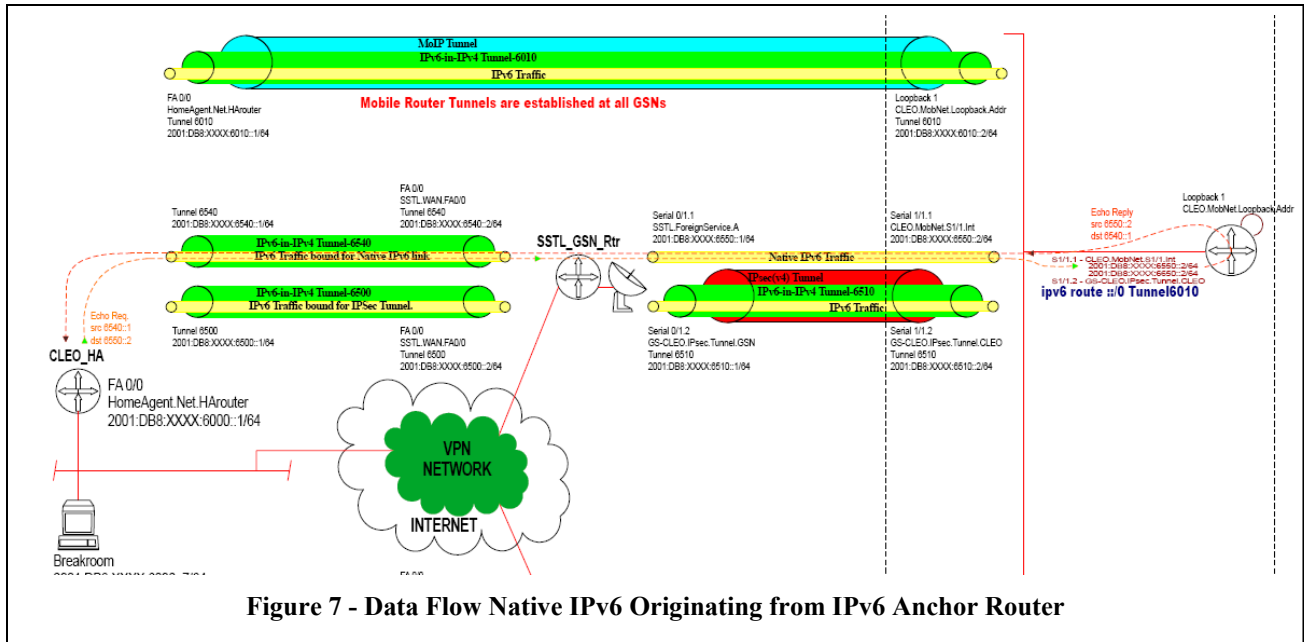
MoIP Tunnel
IPv6-in-IPv4 Tunnel-6010
IPv6 Traffic

FA 0/0
HomeAgent.Net.HArouter
Tunnel 6010
2001:DB8:XXXX:6010::1/64

Mobile Router Tunnels are established at all GSNs

Loopback 1
CLEO.MobNet.Loopback.Addr
Tunnel 6010
2001:DB8:XXXX:6010::2/64

Tunnel 6540
2001:DB8:XXXX:6540::1/64

FA 0/0
SSTL.WAN.FA0/0
Tunnel 6540
2001:DB8:XXXX:6540::2/64

IPv6-in-IPv4 Tunnel-6540
IPv6 Traffic bound for Native IPv6 link.

SSTL_GSN_Rtr

Serial 0/1.1
SSTL.ForeignService.A
2001:DB8:XXXX:6550::1/64

Serial 1/1.1
CLEO.MobNet.S1/1.Int
2001:DB8:XXXX:6550::2/64

Native IPv6 Traffic

Loopback 1
CLEO.MobNet.Loopback.Addr

Echo Reply
src 6550::2
dst 6540::1

S1/1.1 - CLEO.MobNet.S1/1.Int
2001:DB8:XXXX:6550::2/64
2001:DB8:XXXX:6550::2/64
S1/1.2 - GS-CLEO.IPsec.Tunnel.CLEO
ipv6 route ::/0 Tunnel6010

IPv6-in-IPv4 Tunnel-6500
IPv6 Traffic bound for IPSec Tunnel.

IPsec(v4) Tunnel
IPv6-in-IPv4 Tunnel-6510
IPv6 Traffic

Echo Req.
src 6540::1
dst 6550::2

Tunnel 6500
2001:DB8:XXXX:6500::1/64

FA 0/0
SSTL.WAN.FA0/0
Tunnel 6500
2001:DB8:XXXX:6500::2/64

Serial 0/1.2
GS-CLEO.IPsec.Tunnel.GSN
Tunnel 6510
2001:DB8:XXXX:6510::1/64

Serial 1/1.2
GS-CLEO.IPsec.Tunnel.CLEO
Tunnel 6510
2001:DB8:XXXX:6510::2/64

CLEO_HA
FA 0/0
HomeAgent.Net.HArouter
2001:DB8:XXXX:6000::1/64

VPN
NETWORK
INTERNET

Breakroom
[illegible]

FA 0/0

Figure 7 - Data Flow Native IPv6 Originating from IPv6 Anchor Router